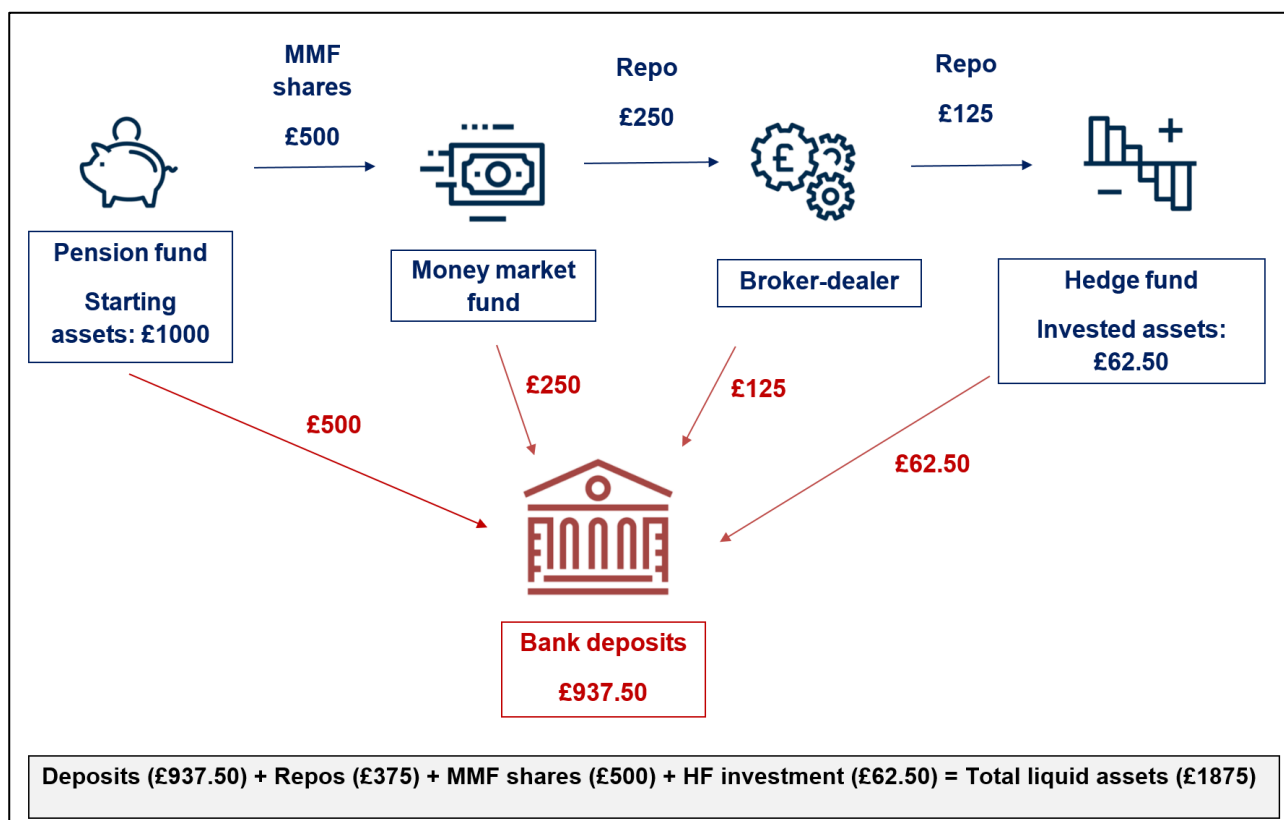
MMF shares
£500

Repo
£250

Repo
£125

Pension fund
Starting assets: £1000

Money market fund

Broker-dealer

Hedge fund
Invested assets: £62.50

£500

£250

£125

£62.50

Bank deposits
£937.50

Deposits (£937.50) + Repos (£375) + MMF shares (£500) + HF investment (£62.50) = Total liquid assets (£1875)